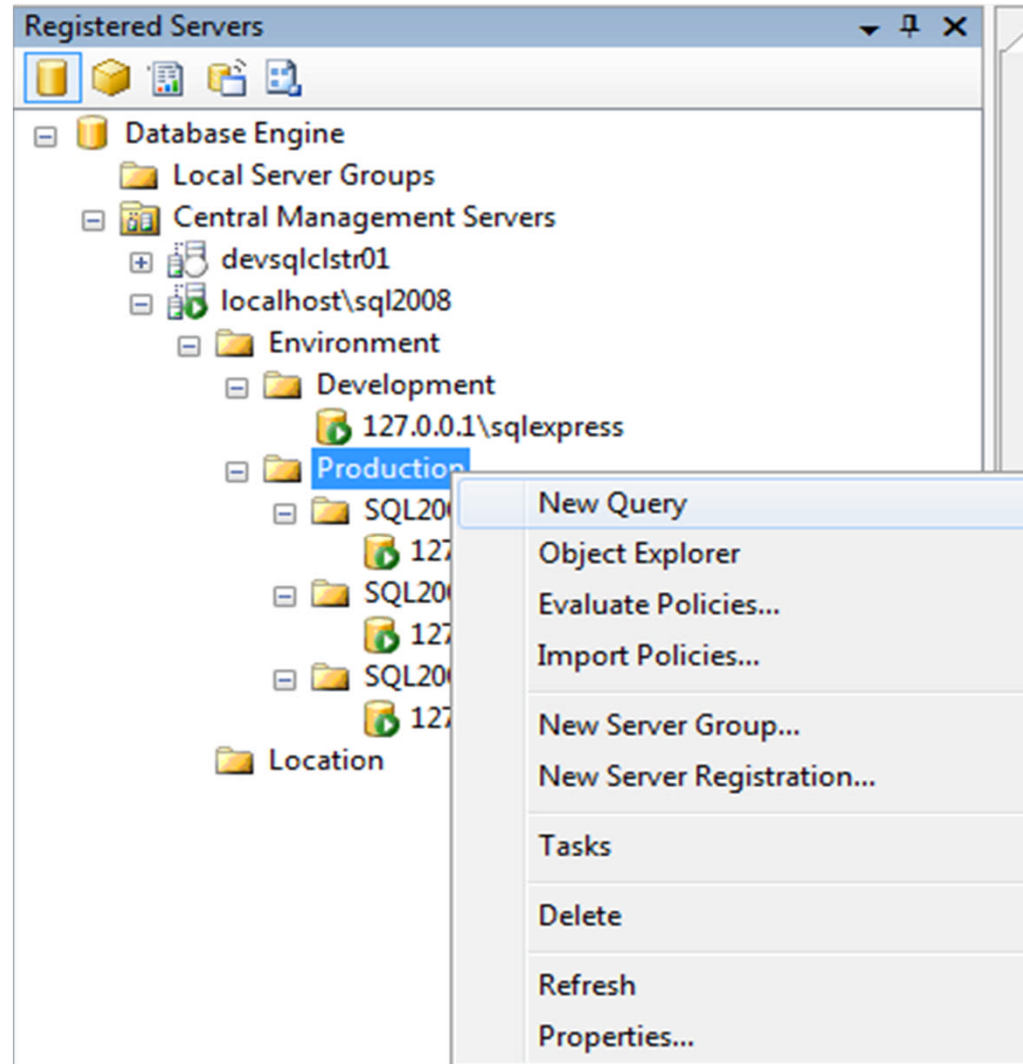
Registered Servers

Database Engine
Local Server Groups
Central Management Servers
devsqlclstr01
localhost\sql2008
Environment
Development
127.0.0.1\sqlexpress
Production
SQL20
127
SQL20
127
SQL20
127
Location

New Query
Object Explorer
Evaluate Policies...
Import Policies...
New Server Group...
New Server Registration...
Tasks
Delete
Refresh
Properties...